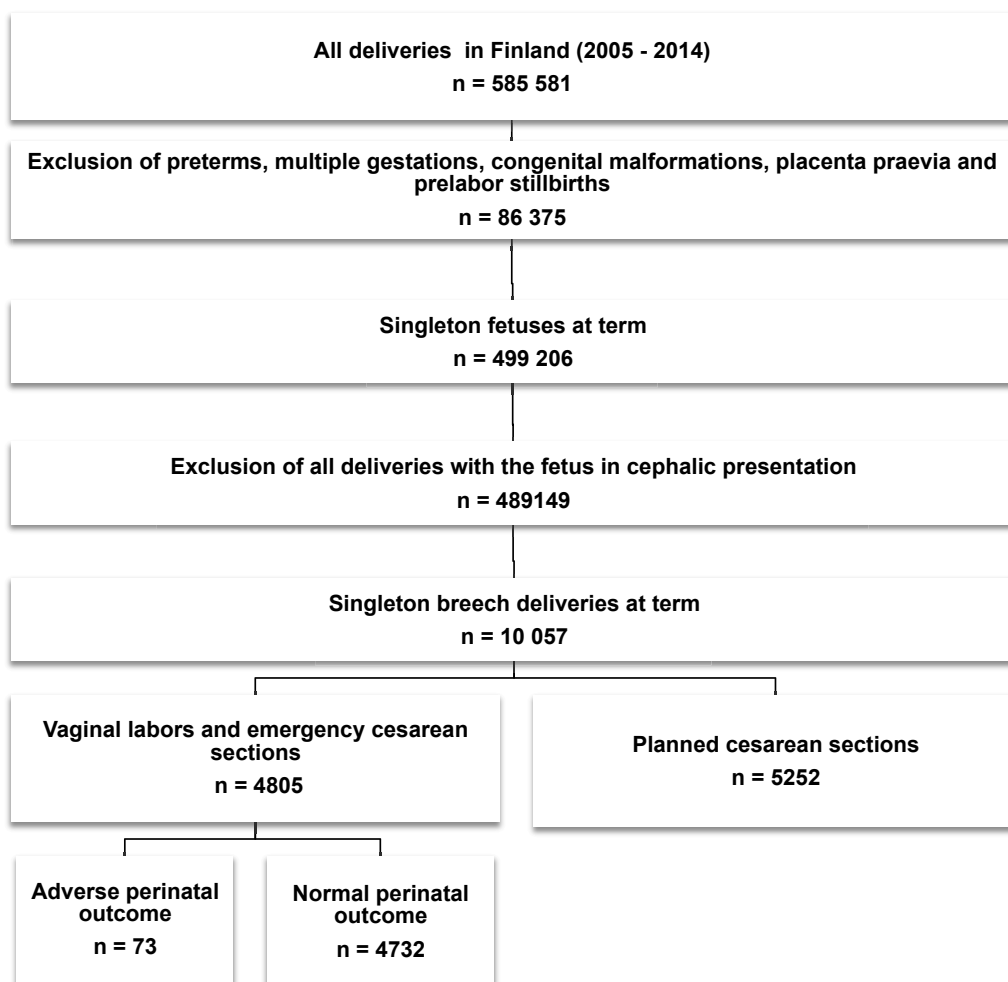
All deliveries in Finland (2005 - 2014)
n = 585 581

Exclusion of preterms, multiple gestations, congenital malformations, placenta praevia and prelabor stillbirths
n = 86 375

Singleton fetuses at term
n = 499 206

Exclusion of all deliveries with the fetus in cephalic presentation
n = 489149

Singleton breech deliveries at term
n = 10 057

Vaginal labors and emergency cesarean sections
n = 4805

Planned cesarean sections
n = 5252

Adverse perinatal outcome
n = 73

Normal perinatal outcome
n = 4732